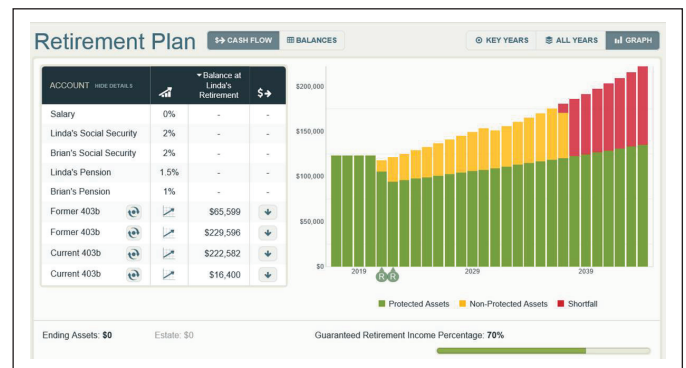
Retirement Plan

$→ CASH FLOW
BALANCES

KEY YEARS
ALL YEARS
GRAPH

| ACCOUNT HIDE DETAILS | | ▾Balance at Linda's Retirement | $→ |
|---|---|---|---|
| Salary | 0% | - | - |
| Linda's Social Security | 2% | - | - |
| Brian's Social Security | 2% | - | - |
| Linda's Pension | 1.5% | - | - |
| Brian's Pension | 1% | - | - |
| Former 403b | | $65,599 | |
| Former 403b | | $229,596 | |
| Current 403b | | $222,582 | |
| Current 403b | | $16,400 | |

$200,000
$150,000
$100,000
$50,000
$0
2019
R
R
2029
2039

Protected Assets
Non-Protected Assets
Shortfall

Ending Assets: $0
Estate: $0
Guaranteed Retirement Income Percentage: 70%